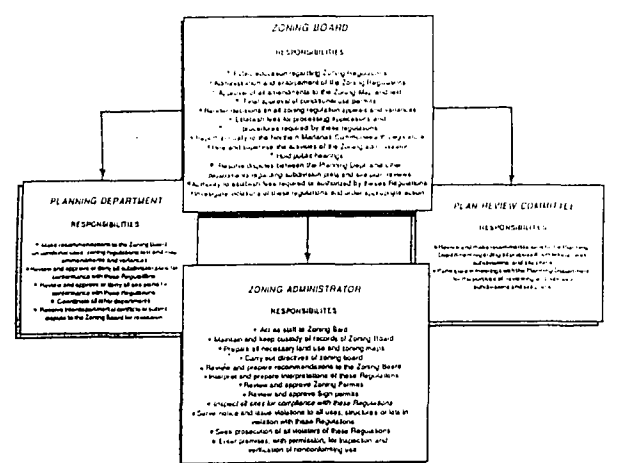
ZONING BOARD

RESPONSIBILITIES

• Final decision regarding Zoning Regulations
• Administration and enforcement of the Zoning Regulations
• Approval of all amendments to the Zoning Map and text
• Final approval of conditional use permits
• Final decisions on all zoning regulation appeals and variances
• Establish fees for processing applications and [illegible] required by these regulations
• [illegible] to the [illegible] Committee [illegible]
• Hire and supervise the activities of the Zoning Administrator
• Hold public hearings
• Resolve disputes between the Planning Dept. and other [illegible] regarding subdivision plats and site plan reviews
• Authority to establish fees required or authorized by these Regulations
• Investigate violations of these regulations and order appropriate action

PLANNING DEPARTMENT

RESPONSIBILITIES

• Make recommendations to the Zoning Board on conditional uses, zoning regulations text and map amendments and variances
• Review and approve or deny all subdivision plats for conformance with these Regulations
• Review and approve or deny all site plans for conformance with these Regulations
• Coordinate all other departments
• Resolve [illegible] of conflicts or submit dispute to the Zoning Board for resolution

PLAN REVIEW COMMITTEE

RESPONSIBILITIES

• Review and make recommendations to the Planning Dept. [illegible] site plans, subdivisions, and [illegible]
• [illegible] meeting with the Planning Department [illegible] subdivisions and site plans

ZONING ADMINISTRATOR

RESPONSIBILITIES

• Act as staff to Zoning Bard
• Maintain and keep custody of records of Zoning Board
• Prepare all necessary land use and zoning maps
• Carry out directives of zoning board
• Review and prepare recommendations to the Zoning Board
• Interpret and prepare interpretations of these Regulations
• Review and approve Zoning Permits
• Review and approve Sign permits
• Inspect all sites for compliance with these Regulations
• Serve notice and issue violations to all uses, structures or lots in violation with these Regulations
• Seek prosecution of all violators of these Regulations
• Enter premises, with permission, for inspection and verification of nonconforming use